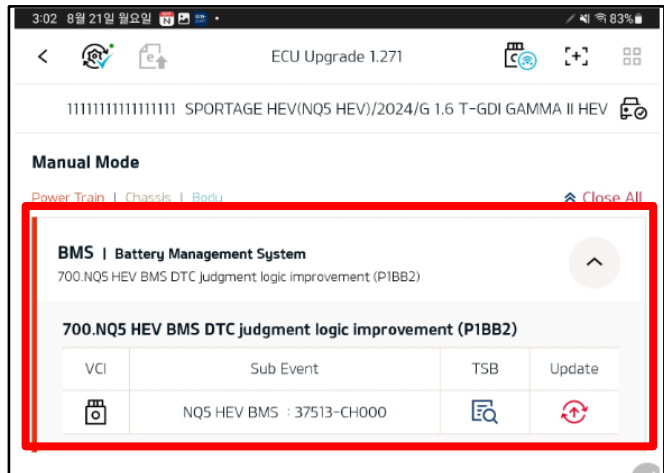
3:02 8월 21일 월요일 83%

ECU Upgrade 1.271

11111111111111111 SPORTAGE HEV(NQ5 HEV)/2024/G 1.6 T-GDI GAMMA II HEV

Manual Mode

Power Train | Chassis | Body

Close All

BMS | Battery Management System

700.NQ5 HEV BMS DTC judgment logic improvement (P1BB2)

700.NQ5 HEV BMS DTC judgment logic improvement (P1BB2)

| VCI | Sub Event | TSB | Update |
|---|---|---|---|
| | NQ5 HEV BMS : 37513-CH000 | | |